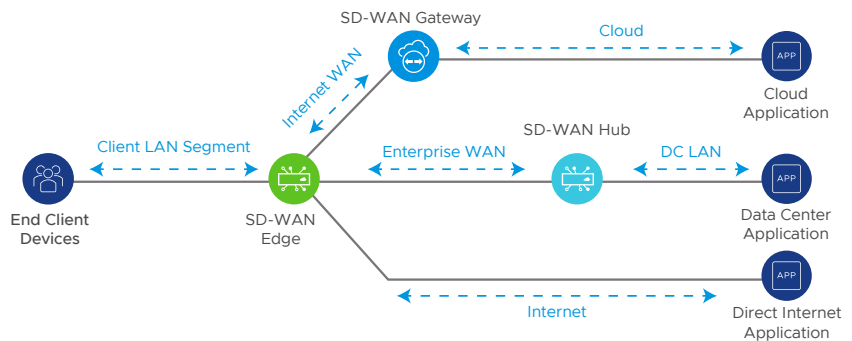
SD-WAN Gateway

Cloud

APP

Cloud Application

Internet WAN

Client LAN Segment

SD-WAN Hub

Enterprise WAN

DC LAN

APP

End Client Devices

SD-WAN Edge

Data Center Application

APP

Internet

Direct Internet Application